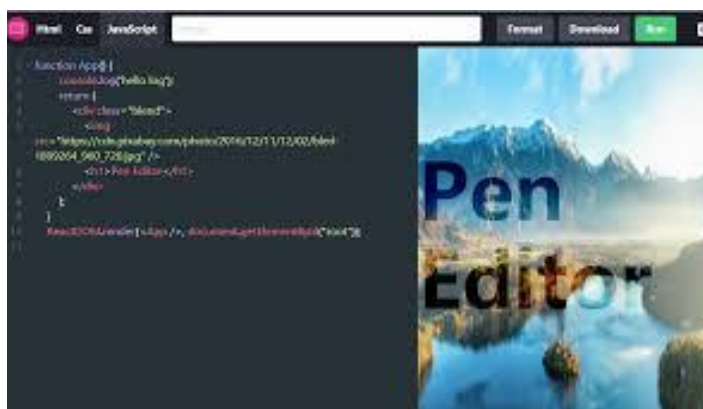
Html Css JavaScript

Format Download Run

function App() {
console.log("hello log");
return (
<div class="blend">
<img
src="https://cdn.pixabay.com/photo/2016/12/11/12/02/bled-1889264_960_720.jpg" />
<h1>Pen Editor</h1>
</div>
);
}
ReactDOM.render(<App />, document.getElementById("root"));

Pen Editor